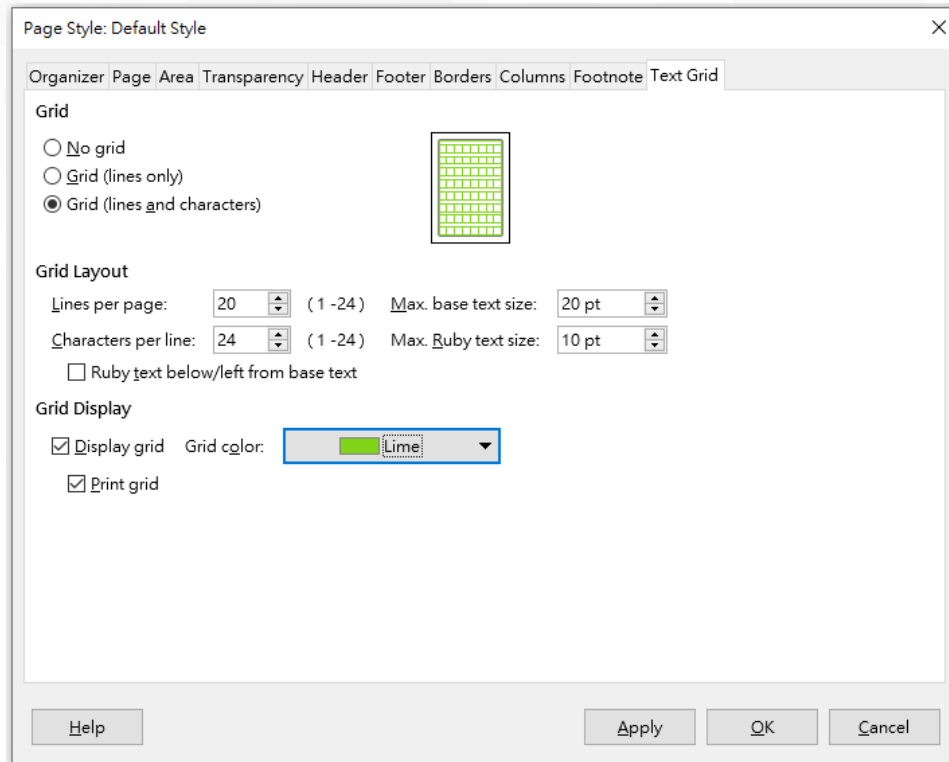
Page Style: Default Style

Organizer Page Area Transparency Header Footer Borders Columns Footnote Text Grid

Grid

No grid
Grid (lines only)
Grid (lines and characters)

Grid Layout

Lines per page: 20 (1 -24) Max. base text size: 20 pt
Characters per line: 24 (1 -24) Max. Ruby text size: 10 pt
Ruby text below/left from base text

Grid Display

Display grid Grid color: Lime
Print grid

Help Apply OK Cancel